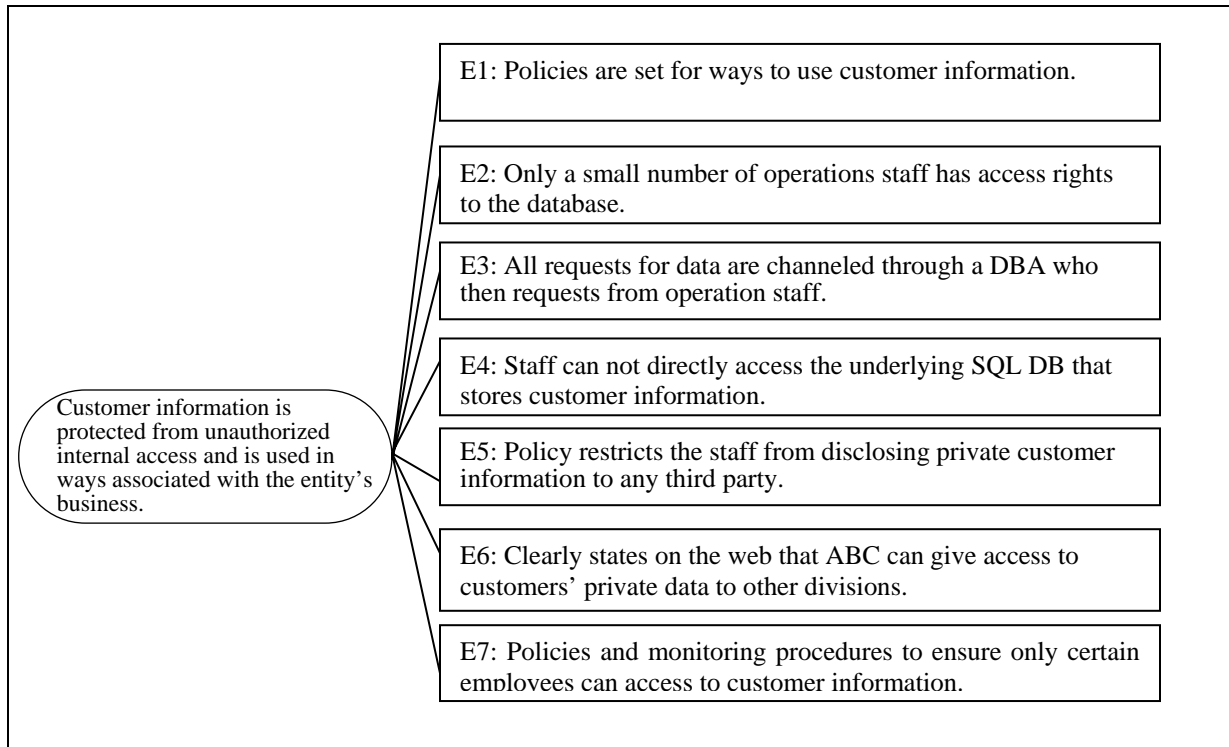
Customer information is protected from unauthorized internal access and is used in ways associated with the entity's business.

E1: Policies are set for ways to use customer information.

E2: Only a small number of operations staff has access rights to the database.

E3: All requests for data are channeled through a DBA who then requests from operation staff.

E4: Staff can not directly access the underlying SQL DB that stores customer information.

E5: Policy restricts the staff from disclosing private customer information to any third party.

E6: Clearly states on the web that ABC can give access to customers' private data to other divisions.

E7: Policies and monitoring procedures to ensure only certain employees can access to customer information.